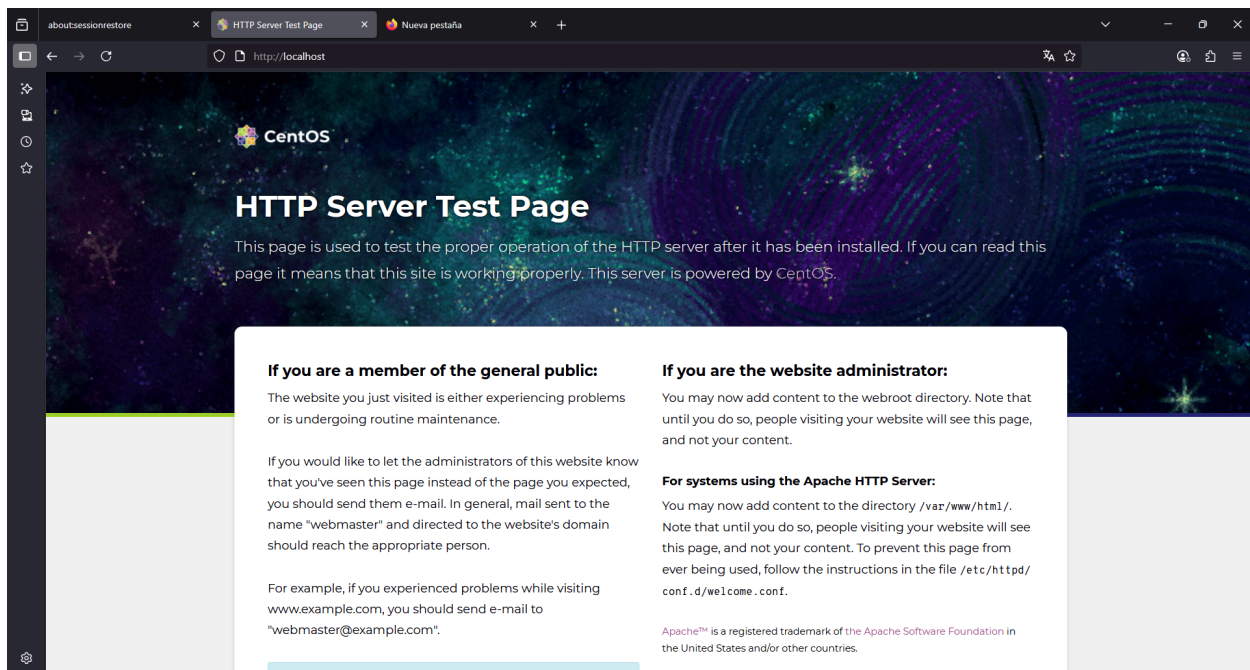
about:sessionrestore
HTTP Server Test Page
Nueva pestaña
http://localhost

CentOS

HTTP Server Test Page

This page is used to test the proper operation of the HTTP server after it has been installed. If you can read this page it means that this site is working properly. This server is powered by CentOS.

If you are a member of the general public:

The website you just visited is either experiencing problems or is undergoing routine maintenance.

If you would like to let the administrators of this website know that you've seen this page instead of the page you expected, you should send them e-mail. In general, mail sent to the name "webmaster" and directed to the website's domain should reach the appropriate person.

For example, if you experienced problems while visiting www.example.com, you should send e-mail to "webmaster@example.com".

If you are the website administrator:

You may now add content to the webroot directory. Note that until you do so, people visiting your website will see this page, and not your content.

For systems using the Apache HTTP Server:

You may now add content to the directory /var/www/html/. Note that until you do so, people visiting your website will see this page, and not your content. To prevent this page from ever being used, follow the instructions in the file /etc/httpd/conf.d/welcome.conf.

Apache™ is a registered trademark of the Apache Software Foundation in the United States and/or other countries.